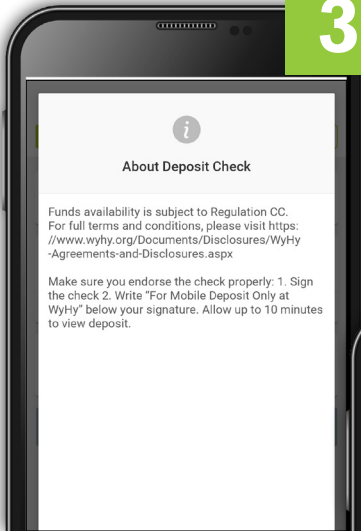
3

About Deposit Check

Funds availability is subject to Regulation CC. For full terms and conditions, please visit https://www.wyhy.org/Documents/Disclosures/WyHy-Agreements-and-Disclosures.aspx

Make sure you endorse the check properly: 1. Sign the check 2. Write "For Mobile Deposit Only at WyHy" below your signature. Allow up to 10 minutes to view deposit.